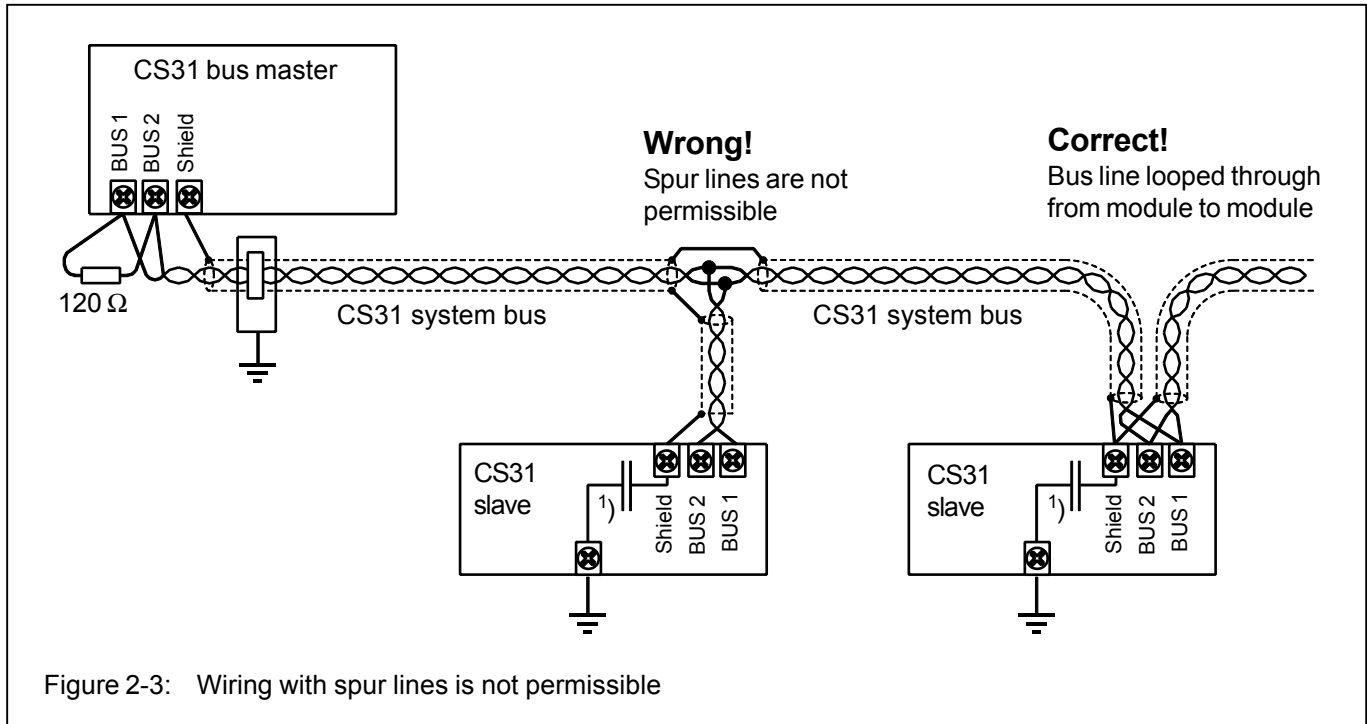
CS31 bus master

BUS 1
BUS 2
Shield

Wrong!
Spur lines are not permissible

Correct!
Bus line looped through from module to module

120 Ω

CS31 system bus

CS31 system bus

CS31 slave

$^1)$

Shield
BUS 2
BUS 1

CS31 slave

$^1)$

Shield
BUS 2
BUS 1

Figure 2-3: Wiring with spur lines is not permissible